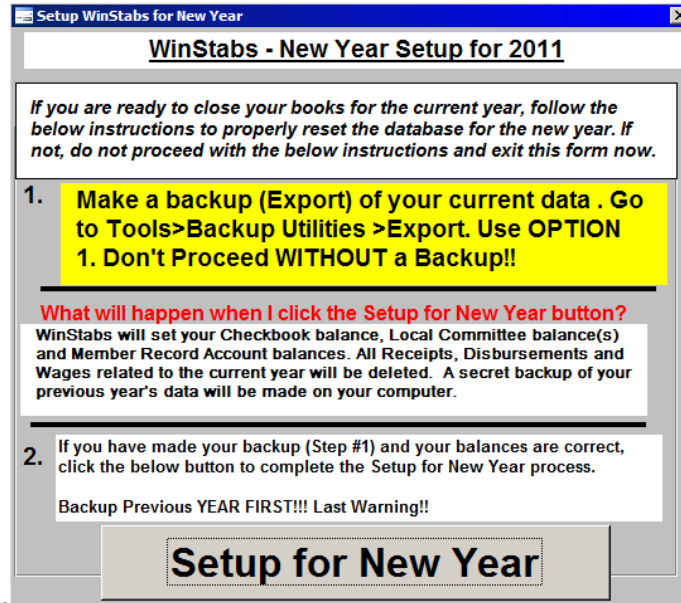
Setup WinStabs for New Year

WinStabs - New Year Setup for 2011

If you are ready to close your books for the current year, follow the below instructions to properly reset the database for the new year. If not, do not proceed with the below instructions and exit this form now.

1.

Make a backup (Export) of your current data . Go to Tools>Backup Utilities >Export. Use OPTION 1. Don't Proceed WITHOUT a Backup!!

What will happen when I click the Setup for New Year button?

WinStabs will set your Checkbook balance, Local Committee balance(s) and Member Record Account balances. All Receipts, Disbursements and Wages related to the current year will be deleted. A secret backup of your previous year's data will be made on your computer.

2.

If you have made your backup (Step #1) and your balances are correct, click the below button to complete the Setup for New Year process.

Backup Previous YEAR FIRST!!! Last Warning!!

Setup for New Year